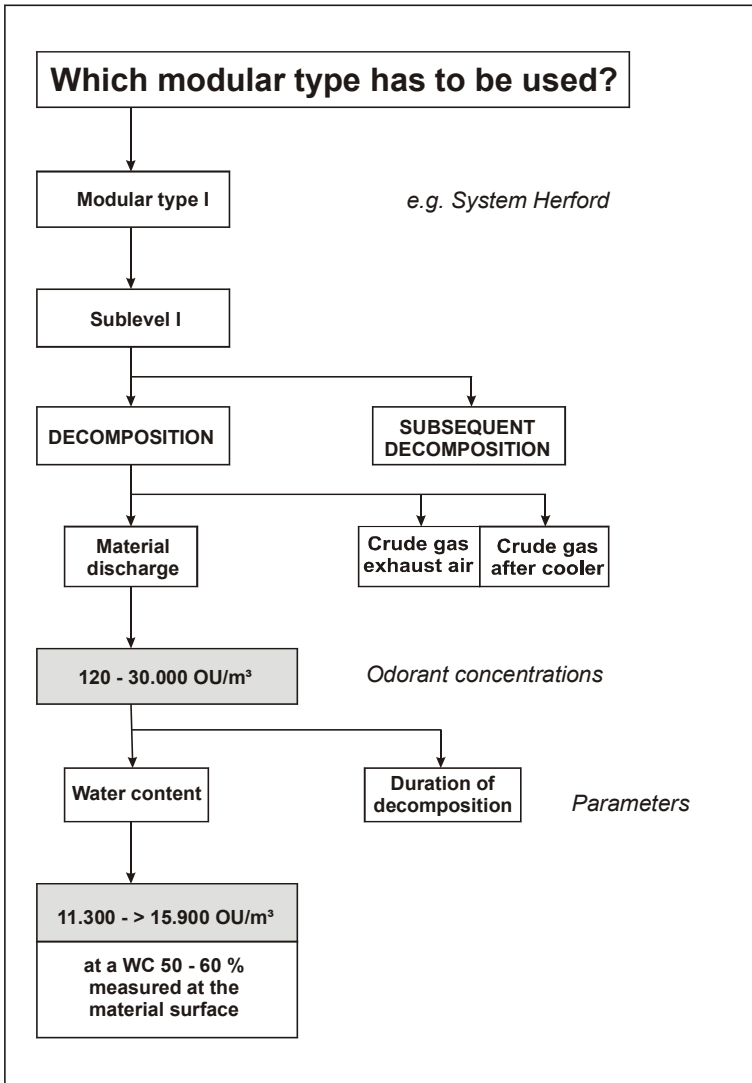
Which modular type has to be used?

Modular type I

e.g. System Herford

Sublevel I

DECOMPOSITION

SUBSEQUENT DECOMPOSITION

Material discharge

Crude gas exhaust air

Crude gas after cooler

120 - 30.000 OU/m³

Odorant concentrations

Water content

Duration of decomposition

Parameters

11.300 - > 15.900 OU/m³

at a WC 50 - 60 % measured at the material surface